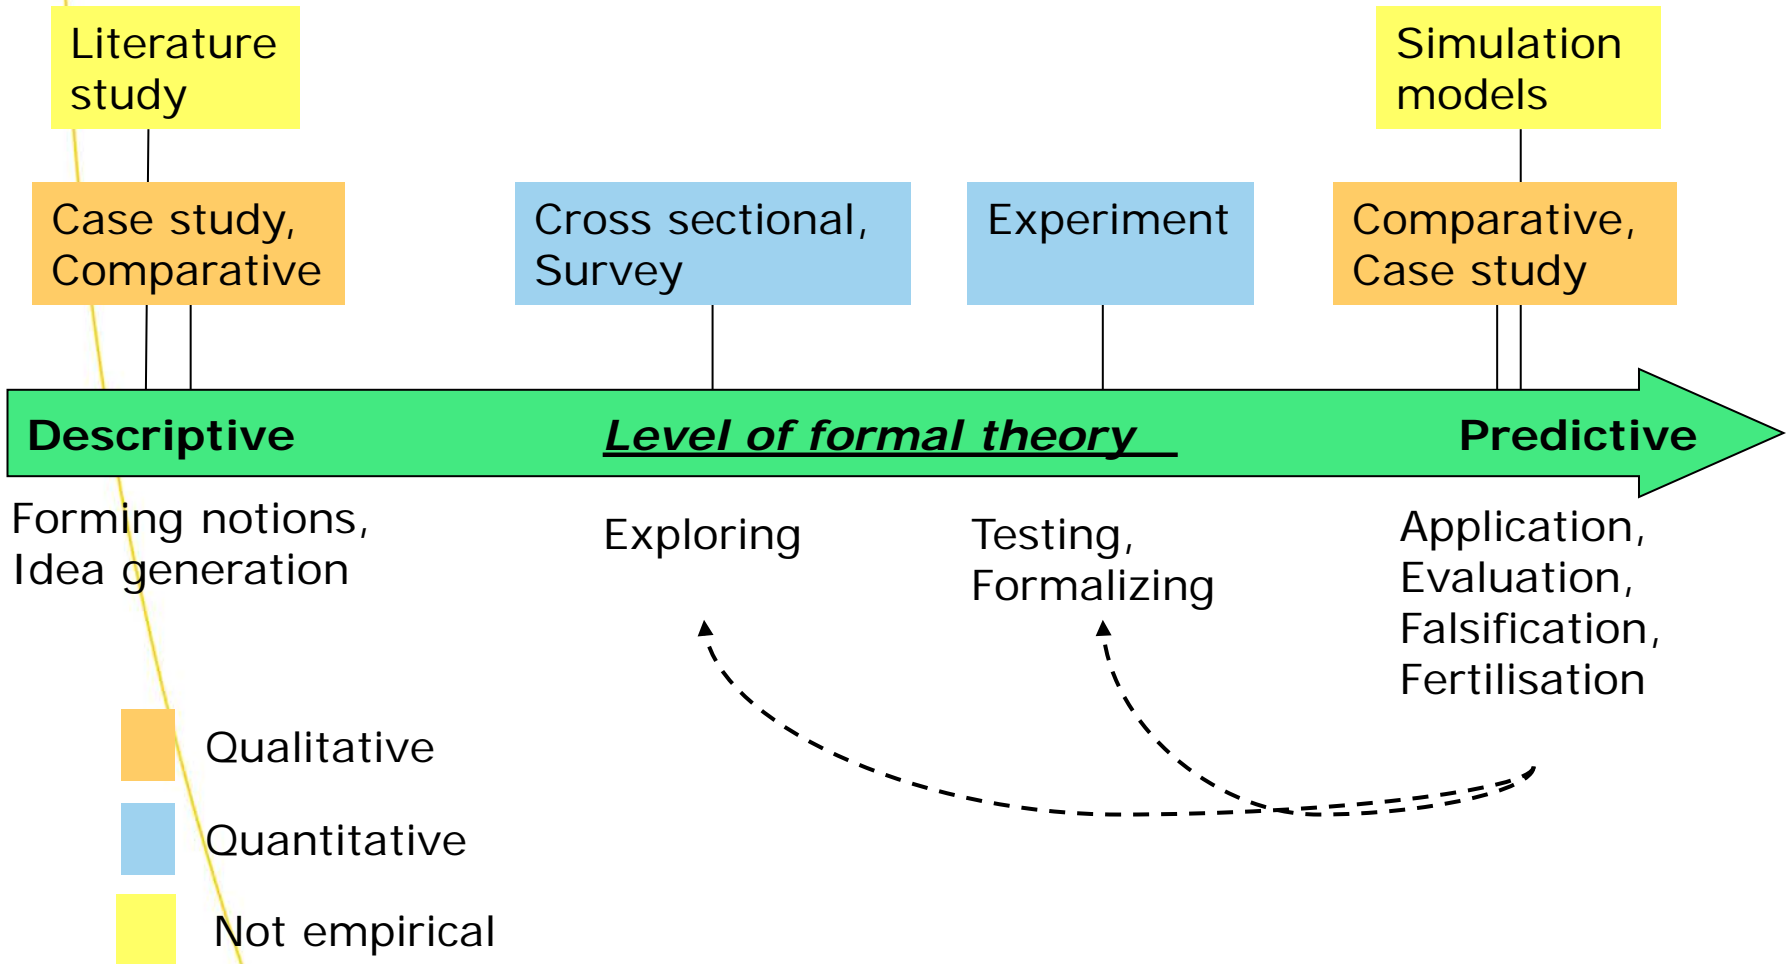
Literature study

Simulation models

Case study, Comparative

Cross sectional, Survey

Experiment

Comparative, Case study

Descriptive

Level of formal theory

Predictive

Forming notions, Idea generation

Exploring

Testing, Formalizing

Application, Evaluation, Falsification, Fertilisation

Qualitative

Quantitative

Not empirical